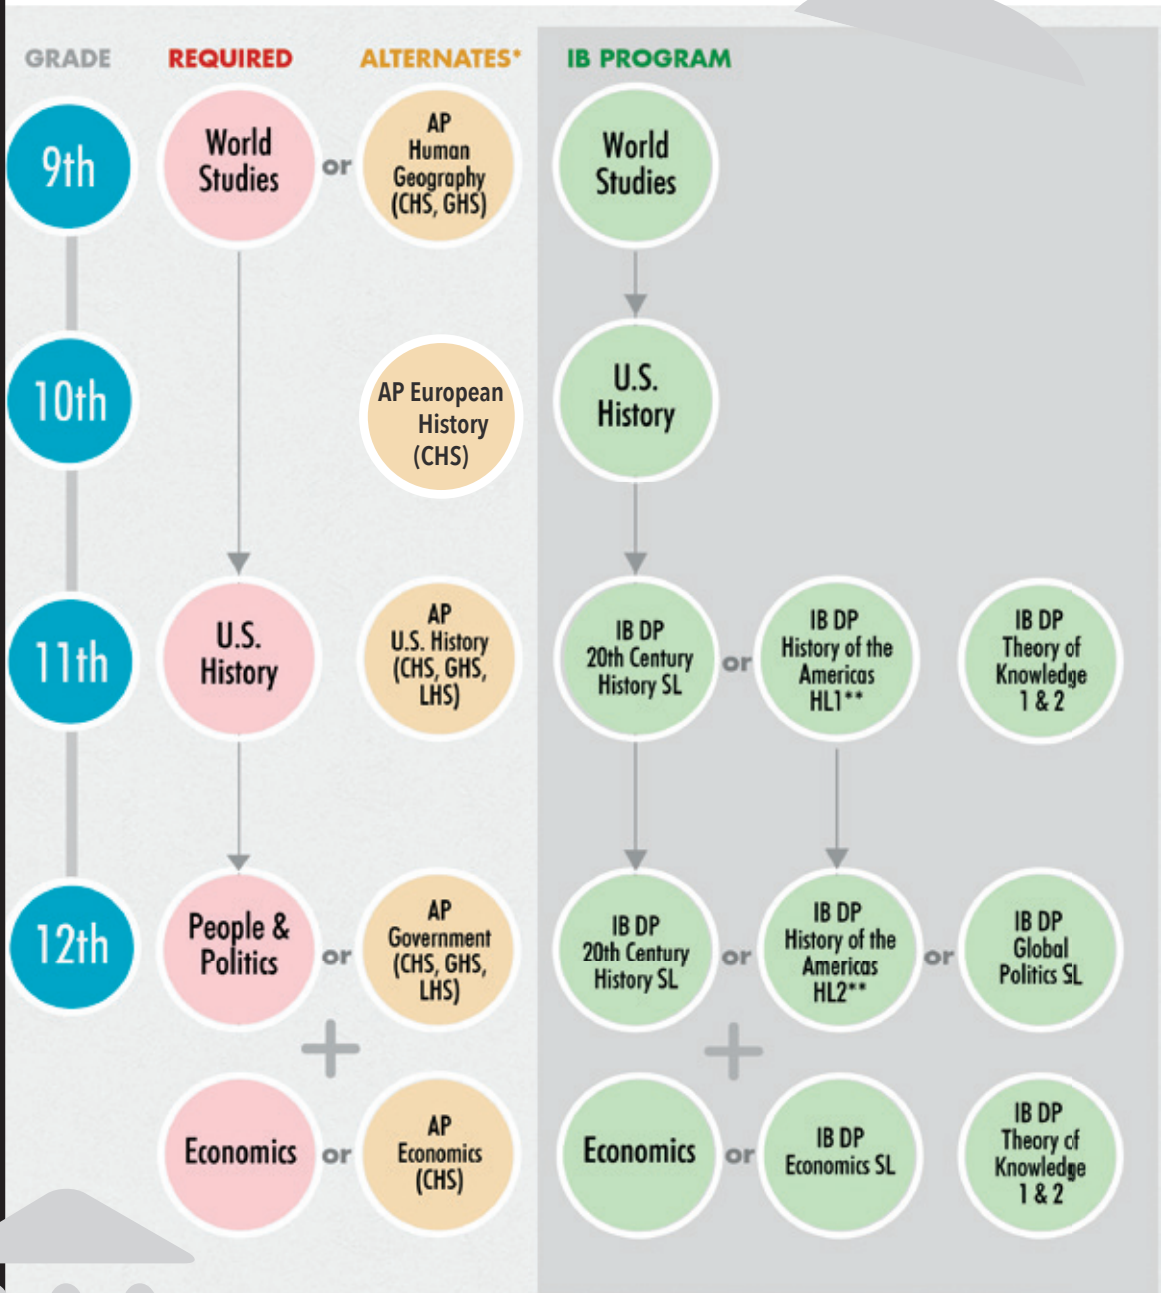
GRADE REQUIRED ALTERNATES* IB PROGRAM

9th
World Studies or AP Human Geography (CHS, GHS)
World Studies

10th
AP European History (CHS)
U.S. History

11th
U.S. History
AP U.S. History (CHS, GHS, LHS)
IB DP 20th Century History SL or IB DP History of the Americas HL1**
IB DP Theory of Knowledge 1 & 2

12th
People & Politics or AP Government (CHS, GHS, LHS)
IB DP 20th Century History SL or IB DP History of the Americas HL2** or IB DP Global Politics SL

+

Economics or AP Economics (CHS)
Economics or IB DP Economics SL
IB DP Theory of Knowledge 1 & 2